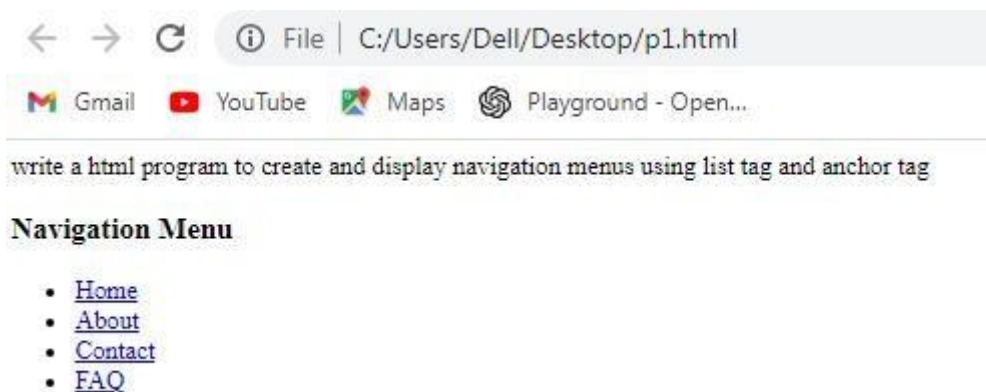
File | C:/Users/Dell/Desktop/p1.html

Gmail YouTube Maps Playground - Open...

write a html program to create and display navigation menus using list tag and anchor tag

**Navigation Menu**

- Home
- About
- Contact
- FAQ